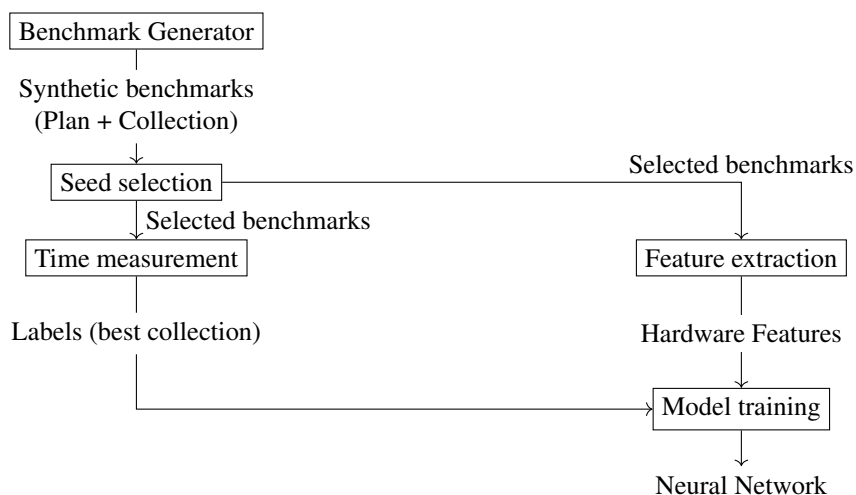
Benchmark Generator

Synthetic benchmarks (Plan + Collection)

Seed selection

Selected benchmarks

Selected benchmarks

Time measurement

Feature extraction

Labels (best collection)

Hardware Features

Model training

Neural Network